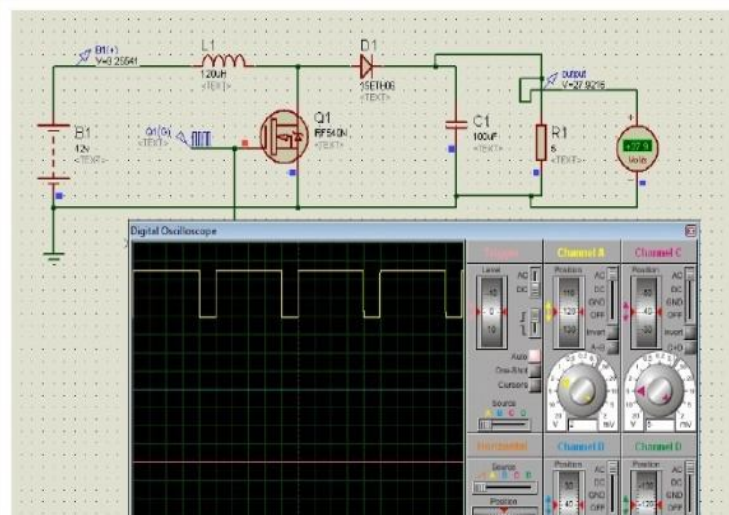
B1(+)
V=9.25541
L1
120uH
<TEXT>
D1
15ETH06
<TEXT>
Output
V=27.9215
Q1(G)
<TEXT>
Q1
IRF540N
<TEXT>
B1
12v
<TEXT>
C1
100uF
<TEXT>
R1
6
<TEXT>
+27.9
Volts

Digital Oscilloscope

Trigger
Level
AC
DC
Auto
One-Shot
Cursors
Source

Channel A
Position
AC
DC
GND
OFF
Invert
A+B
mV
V

Channel C
Position
AC
DC
GND
OFF
Invert
mV
V

Horizontal
Source
Position

Channel B
Position
AC
DC
GND
OFF

Channel D
Position
AC
DC
GND
OFF